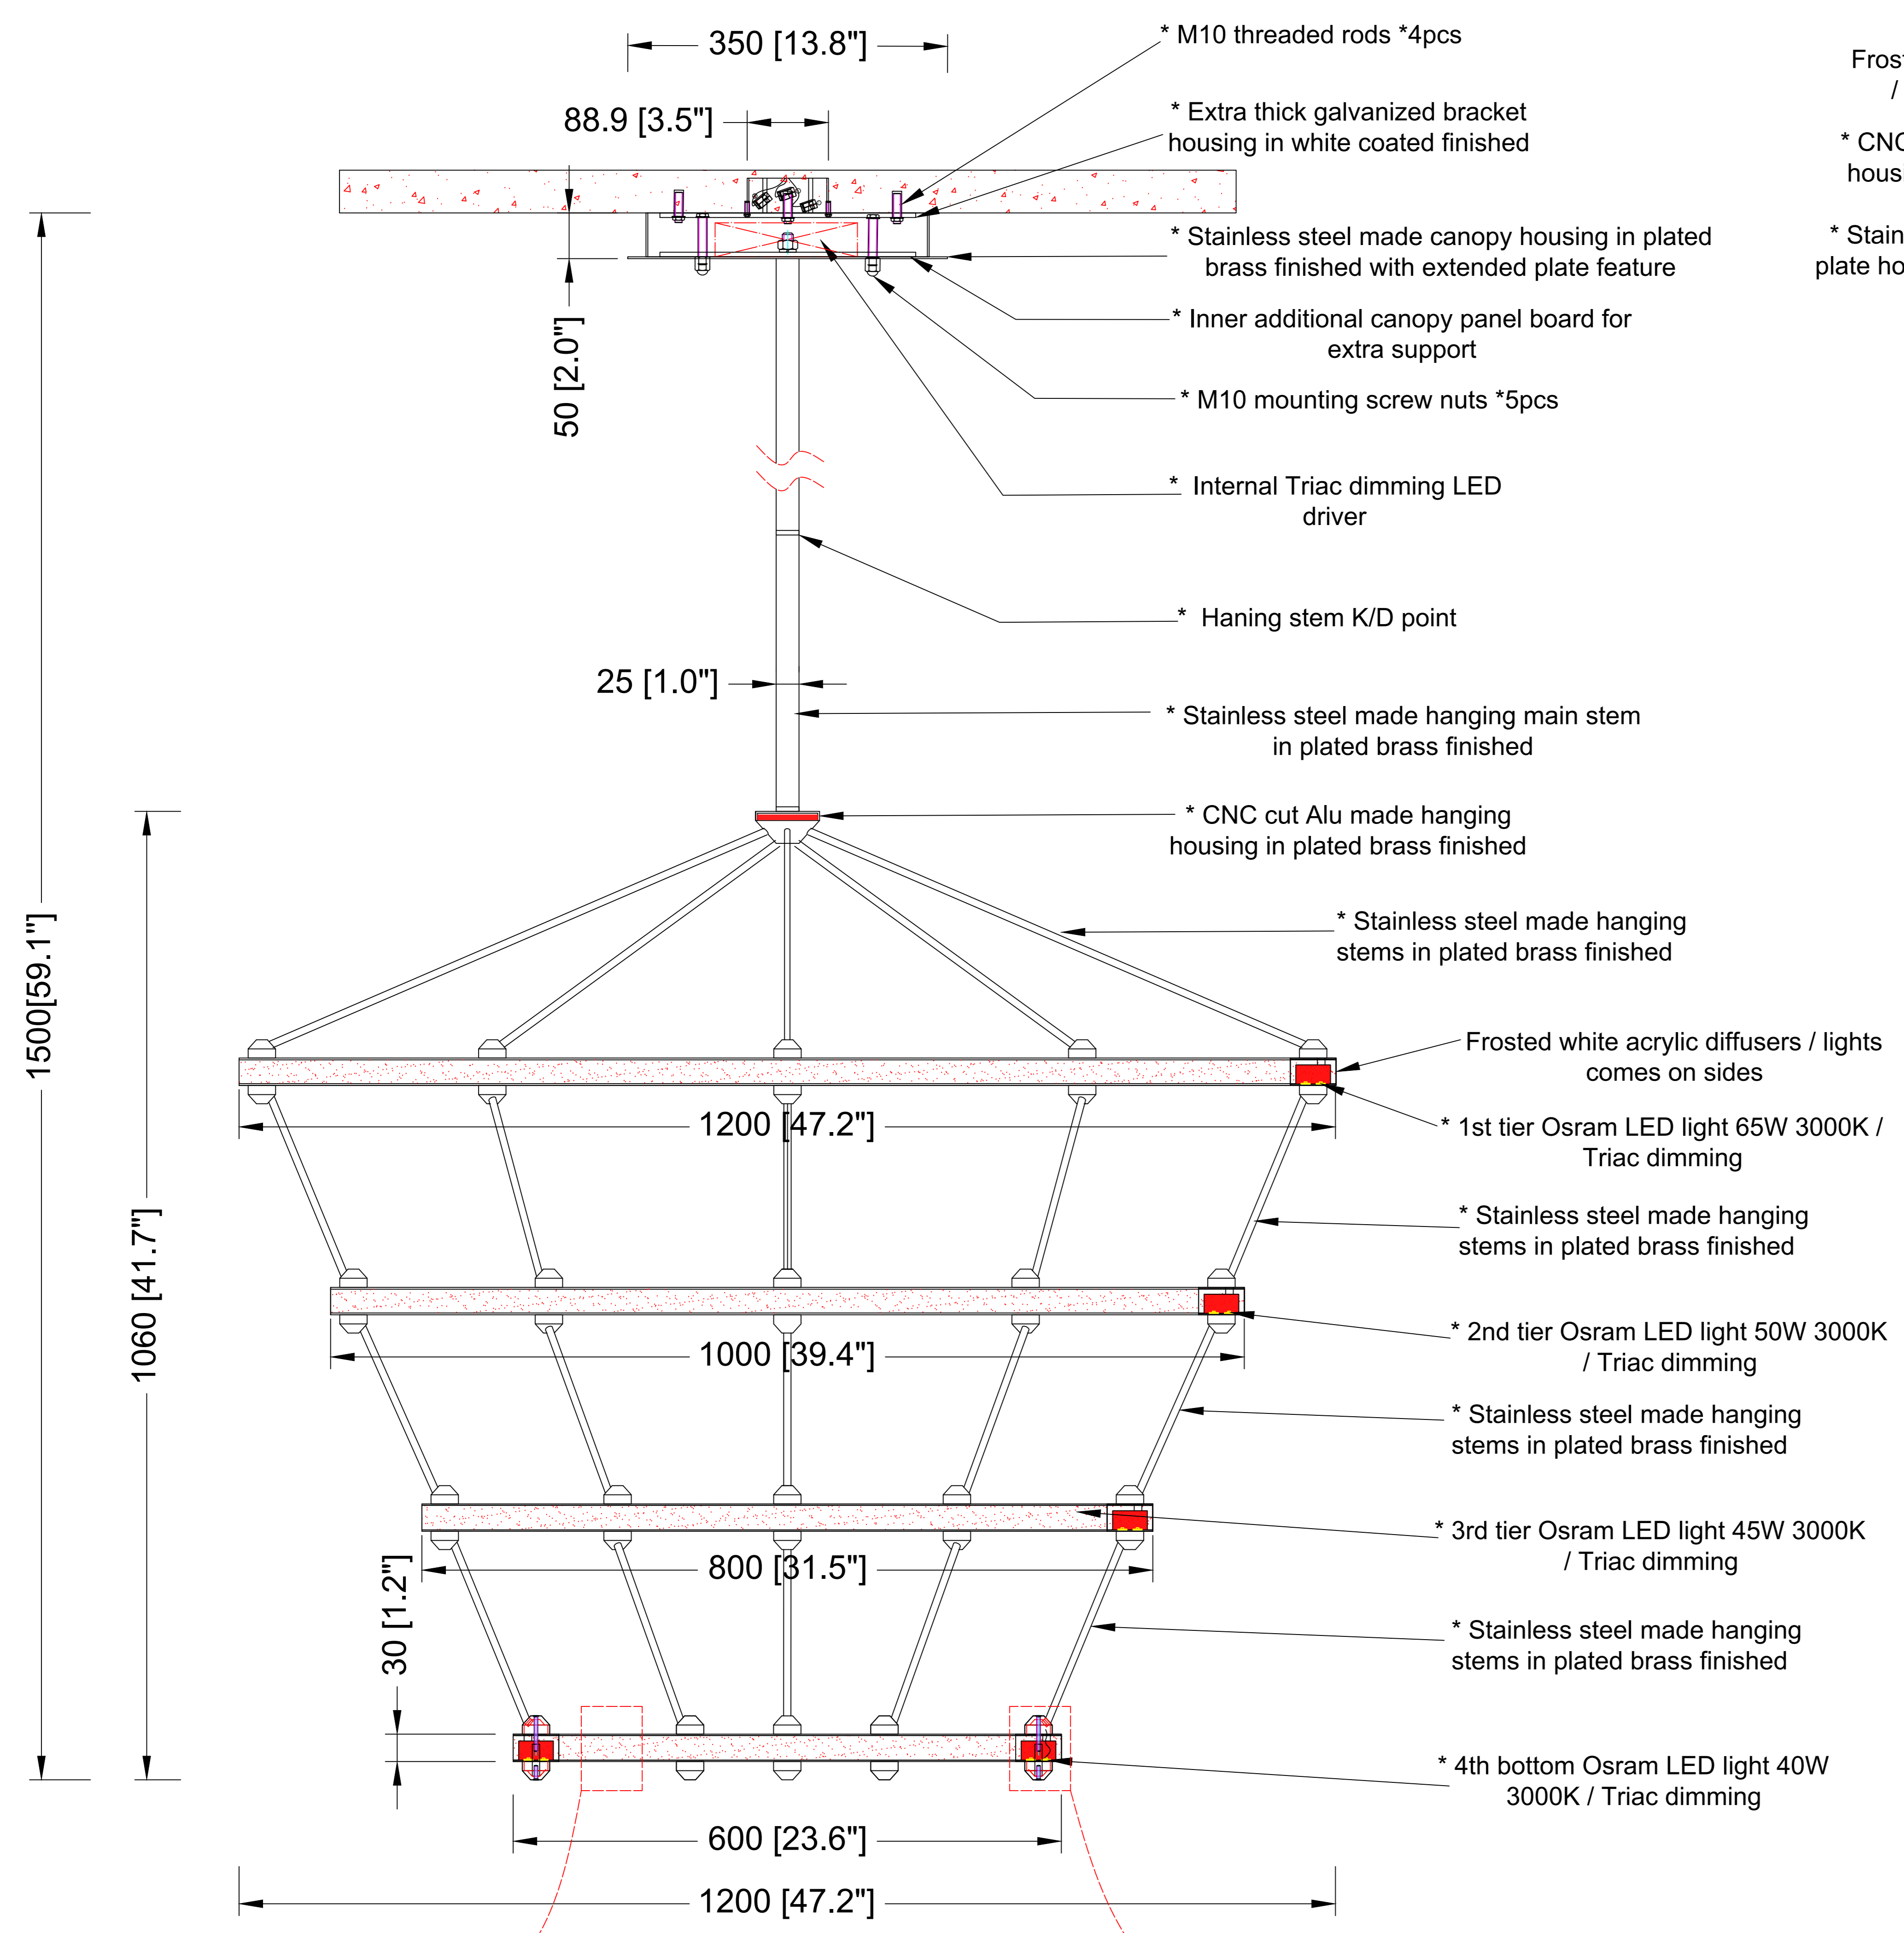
350 [13.8"]

88.9 [3.5"]

* M10 threaded rods *4pcs

* Extra thick galvanized bracket housing in white coated finished

Fros
/

* CNC
hous

* Stain
plate ho

* Stainless steel made canopy housing in plated brass finished with extended plate feature

* Inner additional canopy panel board for extra support

* M10 mounting screw nuts *5pcs

* Internal Triac dimming LED driver

* Haning stem K/D point

50 [2.0"]

25 [1.0"]

* Stainless steel made hanging main stem in plated brass finished

* CNC cut Alu made hanging housing in plated brass finished

* Stainless steel made hanging stems in plated brass finished

1500[59.1"]

1060 [41.7"]

Frosted white acrylic diffusers / lights comes on sides

1200 [47.2"]

* 1st tier Osram LED light 65W 3000K / Triac dimming

* Stainless steel made hanging stems in plated brass finished

* 2nd tier Osram LED light 50W 3000K / Triac dimming

1000 [39.4"]

* Stainless steel made hanging stems in plated brass finished

* 3rd tier Osram LED light 45W 3000K / Triac dimming

800 [31.5"]

30 [1.2"]

* Stainless steel made hanging stems in plated brass finished

* 4th bottom Osram LED light 40W 3000K / Triac dimming

600 [23.6"]

1200 [47.2"]